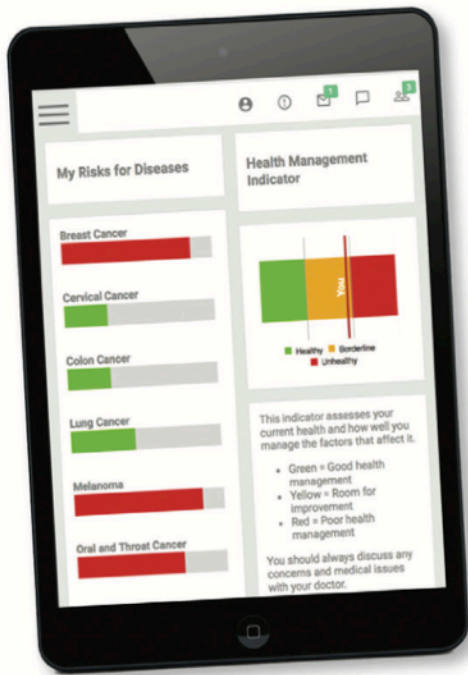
1 3

My Risks for Diseases

Health Management Indicator

Breast Cancer

Cervical Cancer

Colon Cancer

Lung Cancer

Melanoma

Oral and Throat Cancer

You

Healthy Borderline Unhealthy

This indicator assesses your current health and how well you manage the factors that affect it.

- Green = Good health management
- Yellow = Room for improvement
- Red = Poor health management

You should always discuss any concerns and medical issues with your doctor.